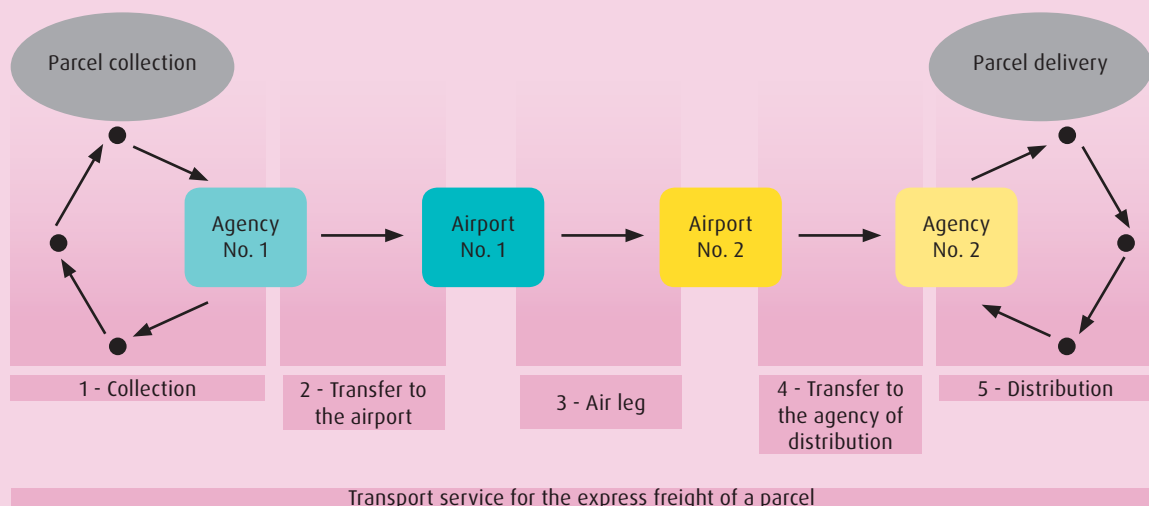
Parcel collection

Parcel delivery

Agency No. 1

Airport No. 1

Airport No. 2

Agency No. 2

1 - Collection

2 - Transfer to the airport

3 - Air leg

4 - Transfer to the agency of distribution

5 - Distribution

Transport service for the express freight of a parcel